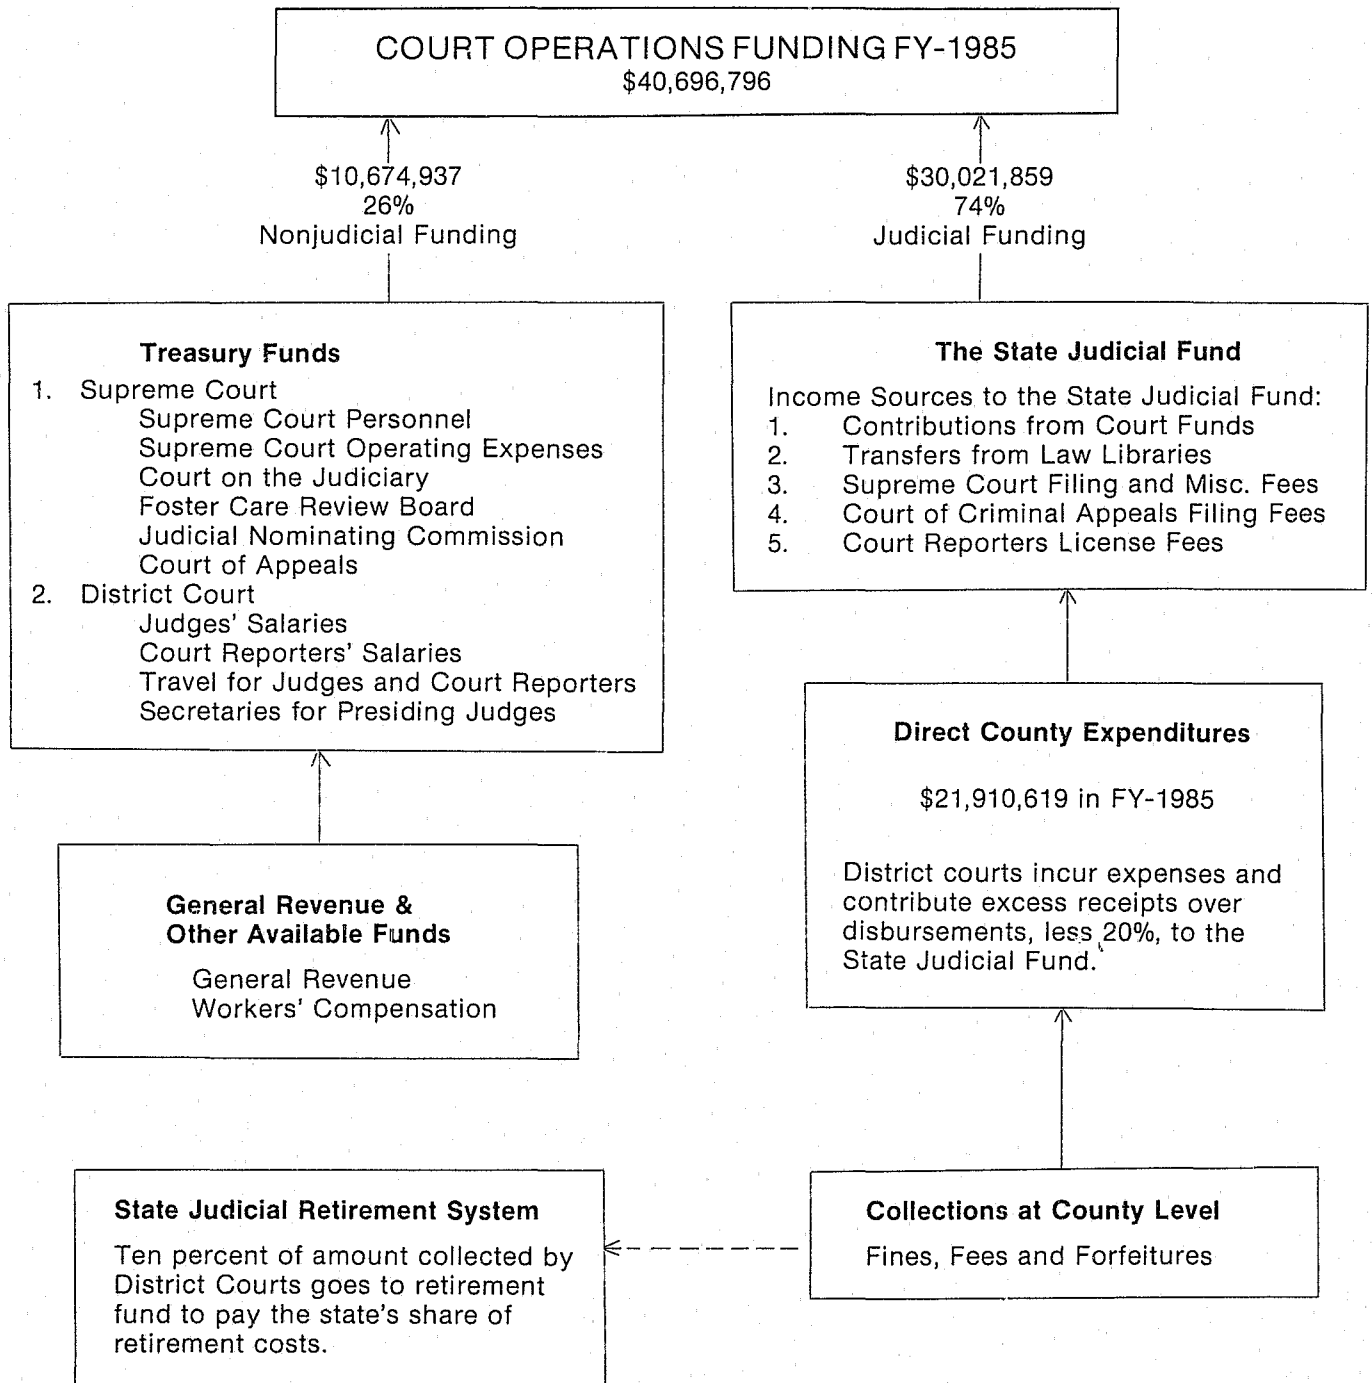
COURT OPERATIONS FUNDING FY-1985
$40,696,796

$10,674,937
26%
Nonjudicial Funding

$30,021,859
74%
Judicial Funding

Treasury Funds
1. Supreme Court
Supreme Court Personnel
Supreme Court Operating Expenses
Court on the Judiciary
Foster Care Review Board
Judicial Nominating Commission
Court of Appeals
2. District Court
Judges' Salaries
Court Reporters' Salaries
Travel for Judges and Court Reporters
Secretaries for Presiding Judges

The State Judicial Fund

Income Sources to the State Judicial Fund:
1. Contributions from Court Funds
2. Transfers from Law Libraries
3. Supreme Court Filing and Misc. Fees
4. Court of Criminal Appeals Filing Fees
5. Court Reporters License Fees

Direct County Expenditures

$21,910,619 in FY-1985

District courts incur expenses and contribute excess receipts over disbursements, less 20%, to the State Judicial Fund.

General Revenue & Other Available Funds
General Revenue
Workers' Compensation

State Judicial Retirement System
Ten percent of amount collected by District Courts goes to retirement fund to pay the state's share of retirement costs.

Collections at County Level
Fines, Fees and Forfeitures